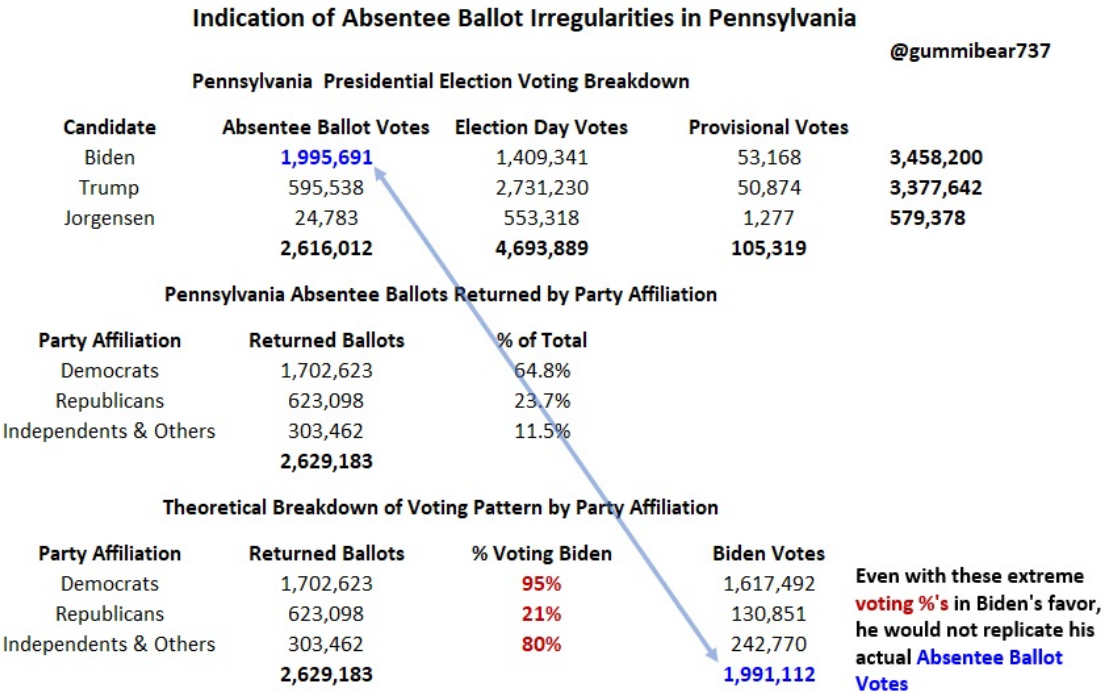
Indication of Absentee Ballot Irregularities in Pennsylvania

@gummibear737

Pennsylvania Presidential Election Voting Breakdown

| Candidate | Absentee Ballot Votes | Election Day Votes | Provisional Votes | |
|---|---|---|---|---|
| Biden | 1,995,691 | 1,409,341 | 53,168 | 3,458,200 |
| Trump | 595,538 | 2,731,230 | 50,874 | 3,377,642 |
| Jorgensen | 24,783 | 553,318 | 1,277 | 579,378 |
| | 2,616,012 | 4,693,889 | 105,319 | |

Pennsylvania Absentee Ballots Returned by Party Affiliation

| Party Affiliation | Returned Ballots | % of Total |
|---|---|---|
| Democrats | 1,702,623 | 64.8% |
| Republicans | 623,098 | 23.7% |
| Independents & Others | 303,462 | 11.5% |
| | 2,629,183 | |

Theoretical Breakdown of Voting Pattern by Party Affiliation

| Party Affiliation | Returned Ballots | % Voting Biden | Biden Votes |
|---|---|---|---|
| Democrats | 1,702,623 | 95% | 1,617,492 |
| Republicans | 623,098 | 21% | 130,851 |
| Independents & Others | 303,462 | 80% | 242,770 |
| | 2,629,183 | | 1,991,112 |

Even with these extreme voting %'s in Biden's favor, he would not replicate his actual Absentee Ballot Votes